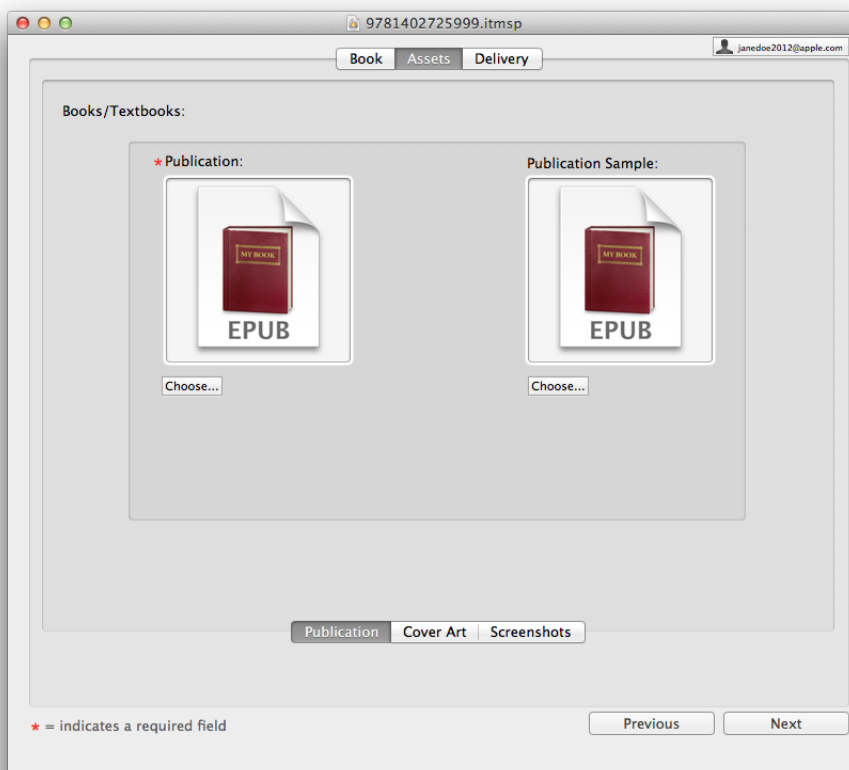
9781402725999.itmsp

janedoe2012@apple.com

Book | Assets | Delivery

Books/Textbooks:

*Publication:

MY BOOK

EPUB

Choose...

Publication Sample:

MY BOOK

EPUB

Choose...

Publication | Cover Art | Screenshots

* = indicates a required field

Previous

Next